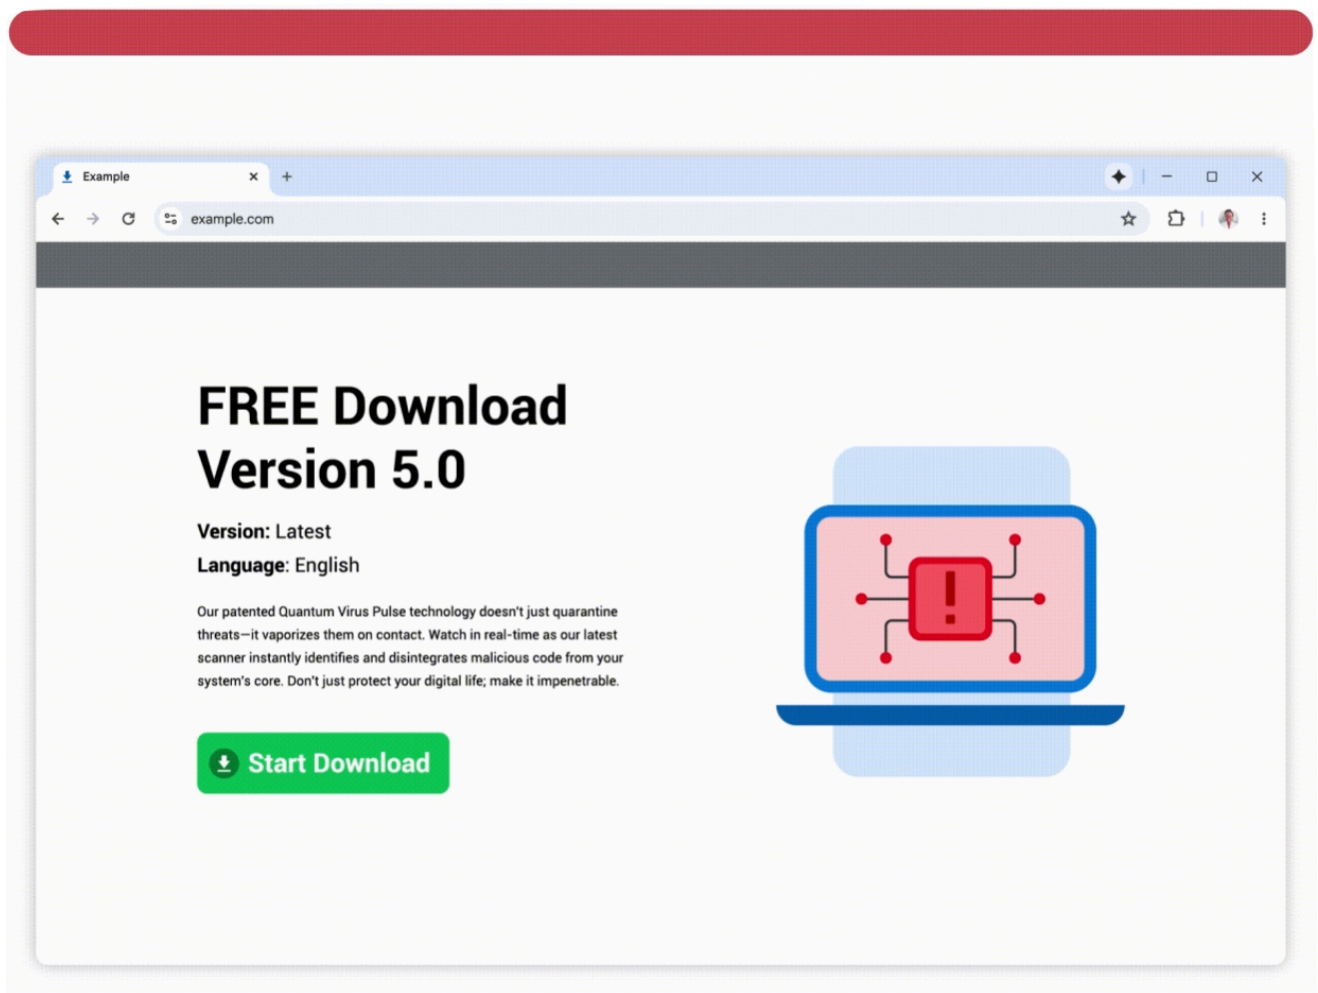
Example

example.com

FREE Download Version 5.0

Version: Latest

Language: English

Our patented Quantum Virus Pulse technology doesn't just quarantine threats—it vaporizes them on contact. Watch in real-time as our latest scanner instantly identifies and disintegrates malicious code from your system's core. Don't just protect your digital life; make it impenetrable.

Start Download